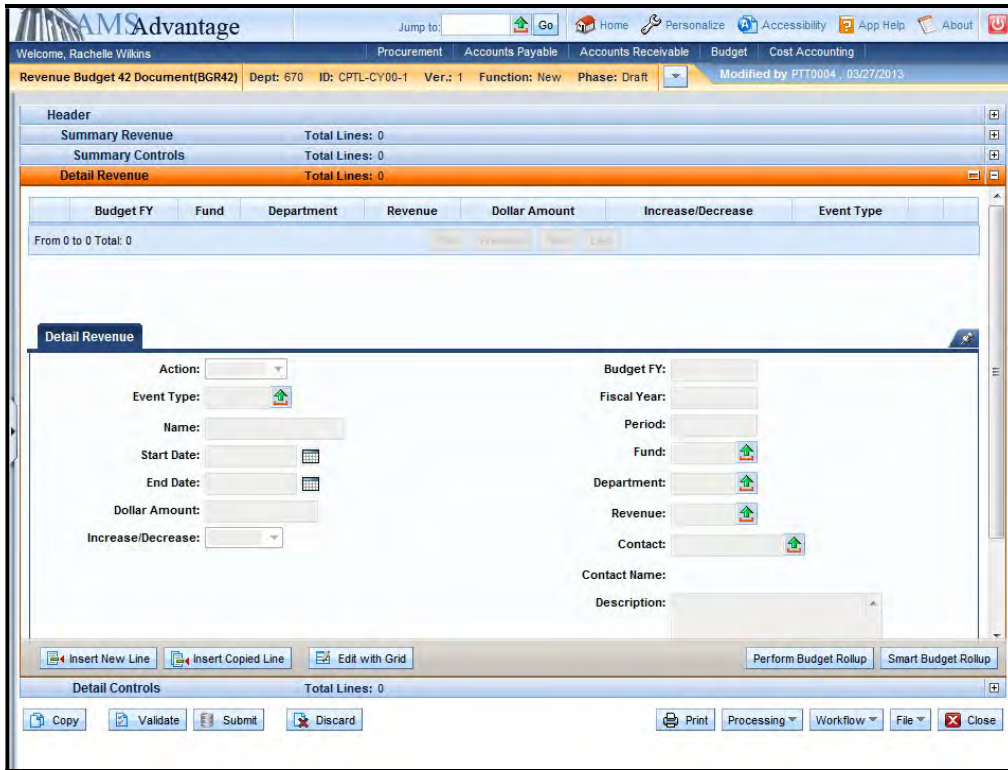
AMS Advantage

Jump to: Go Home Personalize Accessibility App Help About

Welcome, Rachelle Wilkins

Procurement Accounts Payable Accounts Receivable Budget Cost Accounting

Revenue Budget 42 Document(BGR42) Dept: 670 ID: CPTL-CY00-1 Ver.: 1 Function: New Phase: Draft

Modified by PTT0004 , 03/27/2013

Header

Summary Revenue Total Lines: 0

Summary Controls Total Lines: 0

Detail Revenue Total Lines: 0

| Budget FY | Fund | Department | Revenue | Dollar Amount | Increase/Decrease | Event Type |
|---|---|---|---|---|---|---|

From 0 to 0 Total: 0

First Previous Next Last

Detail Revenue

Action:

Event Type:

Name:

Start Date:

End Date:

Dollar Amount:

Increase/Decrease:

Budget FY:

Fiscal Year:

Period:

Fund:

Department:

Revenue:

Contact:

Contact Name:

Description:

Insert New Line Insert Copied Line Edit with Grid Perform Budget Rollup Smart Budget Rollup

Detail Controls Total Lines: 0

Copy Validate Submit Discard Print Processing Workflow File Close